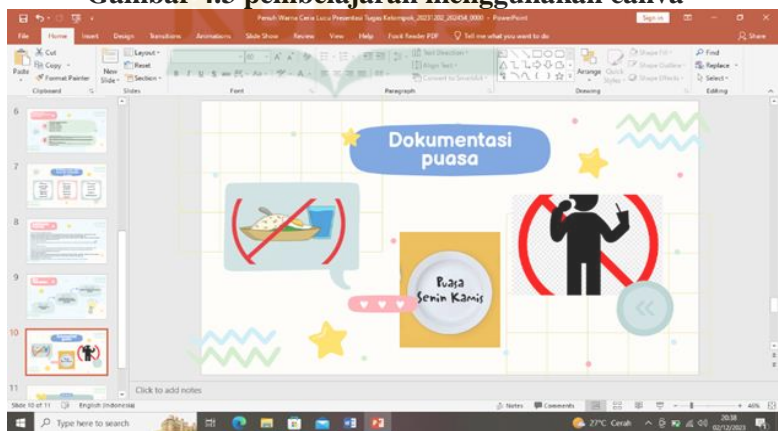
Gambar 4.3 pembelajaran menggunakan canva

Persah Warna Ceria Lucu Presentasi Tugas Kelompok_20231202_202454_0000 - PowerPoint

Sign in

File Home Insert Design Transitions Animations Slide Show Review View Help Foxit Reader PDF Tell me what you want to do

Share

Cut
Copy
Format Painter
Paste
Clipboard

New Slide
Layout
Reset
Section
Slides

Font

Text Direction
Align Text
Convert to SmartArt
Paragraph

Arrange
Quick Styles
Shape Fill
Shape Outline
Shape Effects
Drawing

Find
Replace
Select
Editing

6
7
8
9
10
11

Dokumentasi puasa

Puasa Senin Kamis

Click to add notes

Slide 10 of 11 English (Indonesia)

Notes Comments

46%

Type here to search

27°C Cerah

20:38
02/12/2023